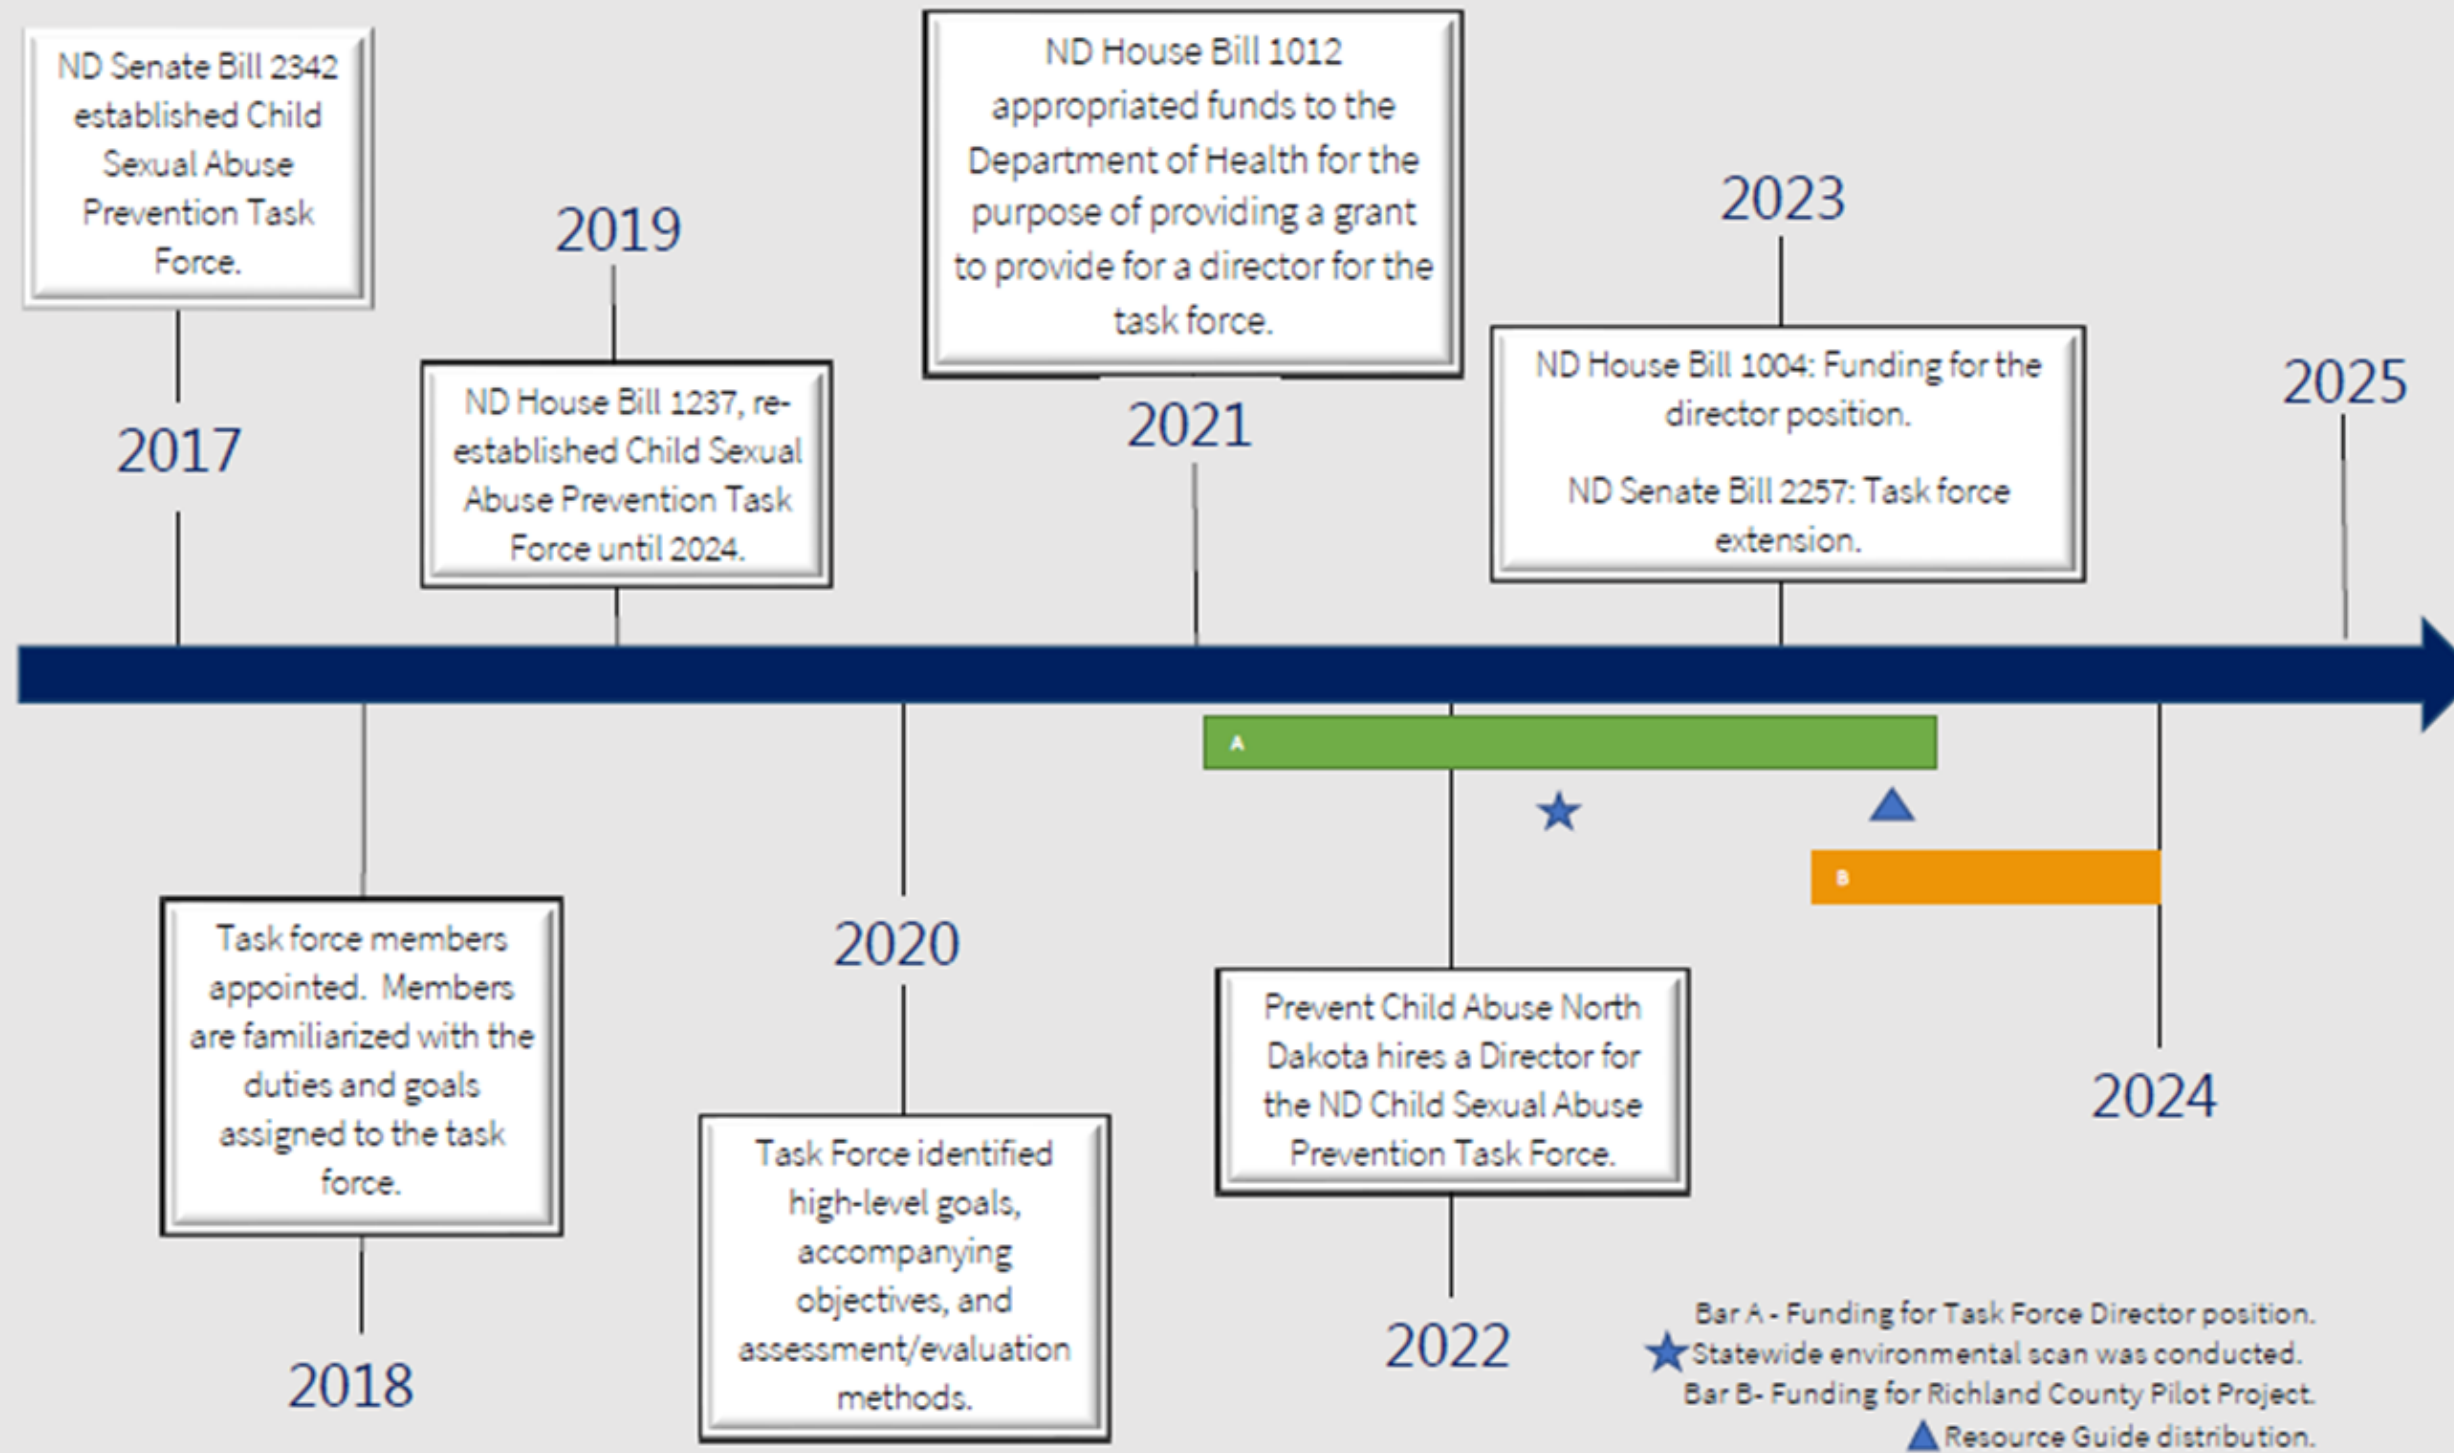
ND Senate Bill 2342 established Child Sexual Abuse Prevention Task Force.

2017

2019

ND House Bill 1237, re-established Child Sexual Abuse Prevention Task Force until 2024.

ND House Bill 1012 appropriated funds to the Department of Health for the purpose of providing a grant to provide for a director for the task force.

2021

2023

ND House Bill 1004: Funding for the director position.

ND Senate Bill 2257: Task force extension.

2025

A

B

Task force members appointed. Members are familiarized with the duties and goals assigned to the task force.

2018

2020

Task Force identified high-level goals, accompanying objectives, and assessment/evaluation methods.

Prevent Child Abuse North Dakota hires a Director for the ND Child Sexual Abuse Prevention Task Force.

2022

2024

Bar A - Funding for Task Force Director position.
★ Statewide environmental scan was conducted.
Bar B- Funding for Richland County Pilot Project.
▲ Resource Guide distribution.